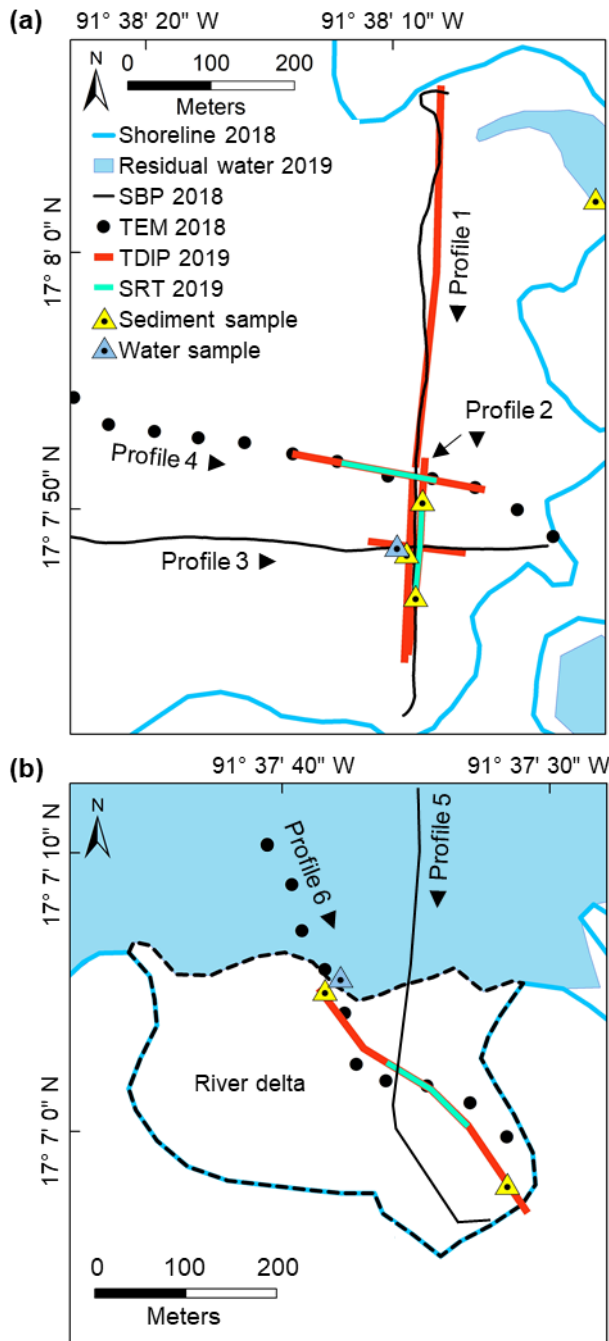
(a)
91° 38' 20" W
91° 38' 10" W
N
0 100 200
Meters
Shoreline 2018
Residual water 2019
SBP 2018
TEM 2018
TDIP 2019
SRT 2019
Sediment sample
Water sample
17° 8' 0" N
Profile 1
Profile 2
Profile 4
17° 7' 50" N
Profile 3

(b)
91° 37' 40" W
91° 37' 30" W
N
17° 7' 10" N
Profile 6
Profile 5
River delta
17° 7' 0" N
0 100 200
Meters